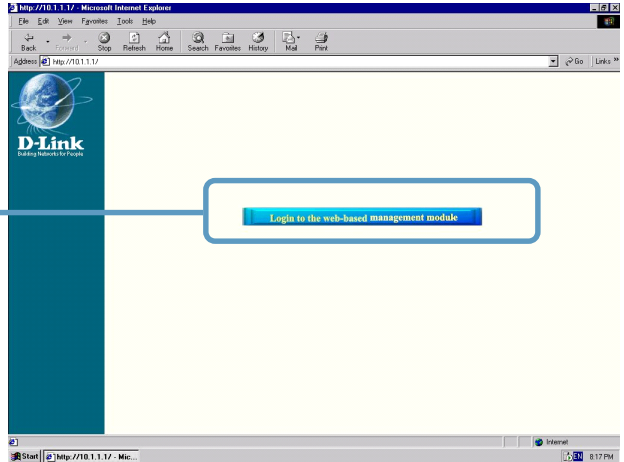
http://10.1.1.1/ - Microsoft Internet Explorer

File Edit View Favorites Tools Help

Back Forward Stop Refresh Home Search Favorites History Mail Print

Address http://10.1.1.1/ Go Links »

D-Link
Building Networks for People

Login to the web-based management module

Internet

Start http://10.1.1.1/ - Mic... EN 8:17 PM